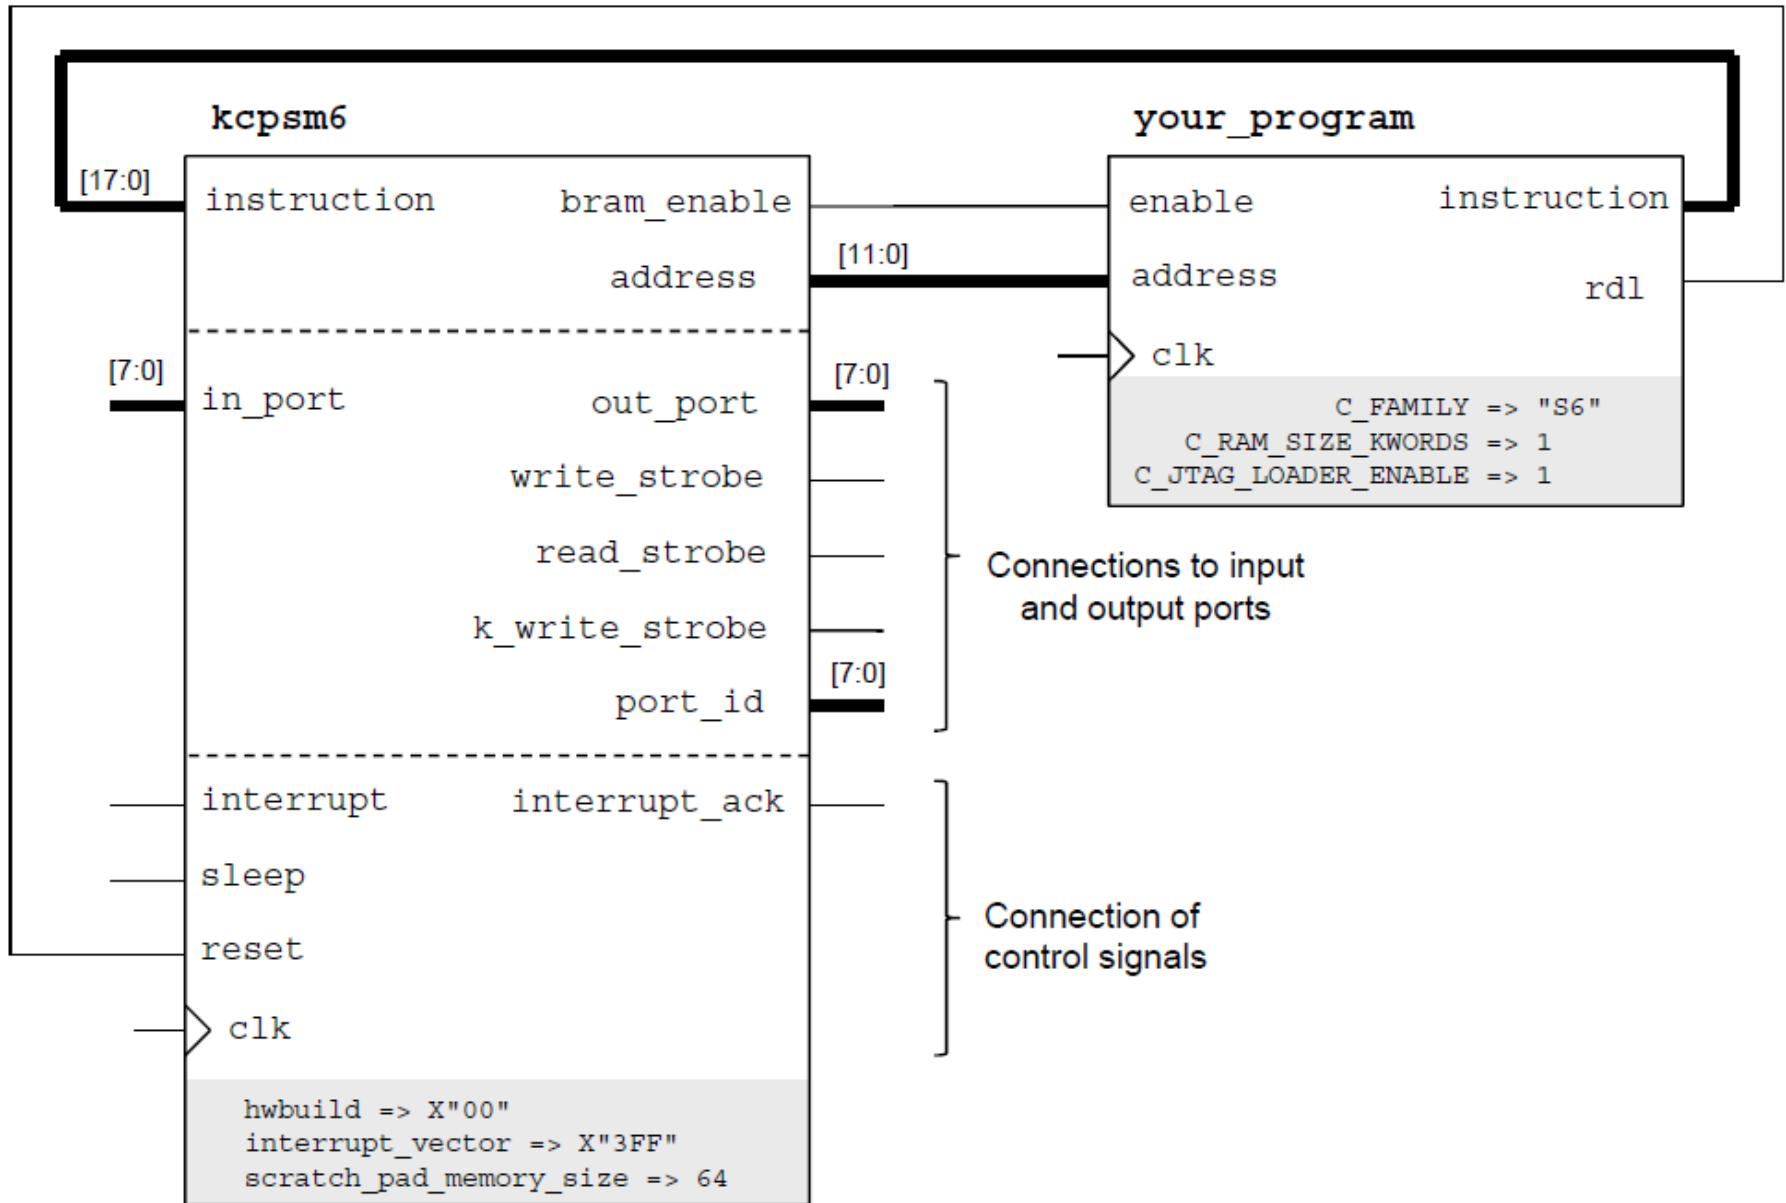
kcpsm6

your_program

[17:0]

instruction

bram_enable

enable

instruction

[11:0]

address

address

rdl

clk

C_FAMILY => "S6"
C_RAM_SIZE_KWORDS => 1
C_JTAG_LOADER_ENABLE => 1

[7:0]

in_port

out_port

[7:0]

write_strobe

read_strobe

Connections to input and output ports

k_write_strobe

[7:0]

port_id

interrupt

interrupt_ack

sleep

Connection of control signals

reset

clk

hwbuild => X"00"
interrupt_vector => X"3FF"
scratch_pad_memory_size => 64